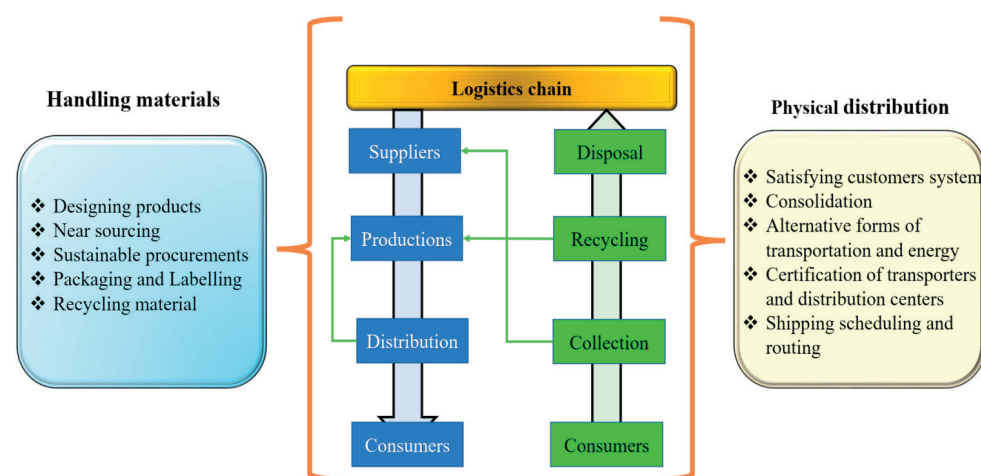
Handling materials

❖ Designing products
❖ Near sourcing
❖ Sustainable procurements
❖ Packaging and Labelling
❖ Recycling material

Logistics chain

Suppliers
Productions
Distribution
Consumers

Disposal
Recycling
Collection
Consumers

Physical distribution

❖ Satisfying customers system
❖ Consolidation
❖ Alternative forms of transportation and energy
❖ Certification of transporters and distribution centers
❖ Shipping scheduling and routing